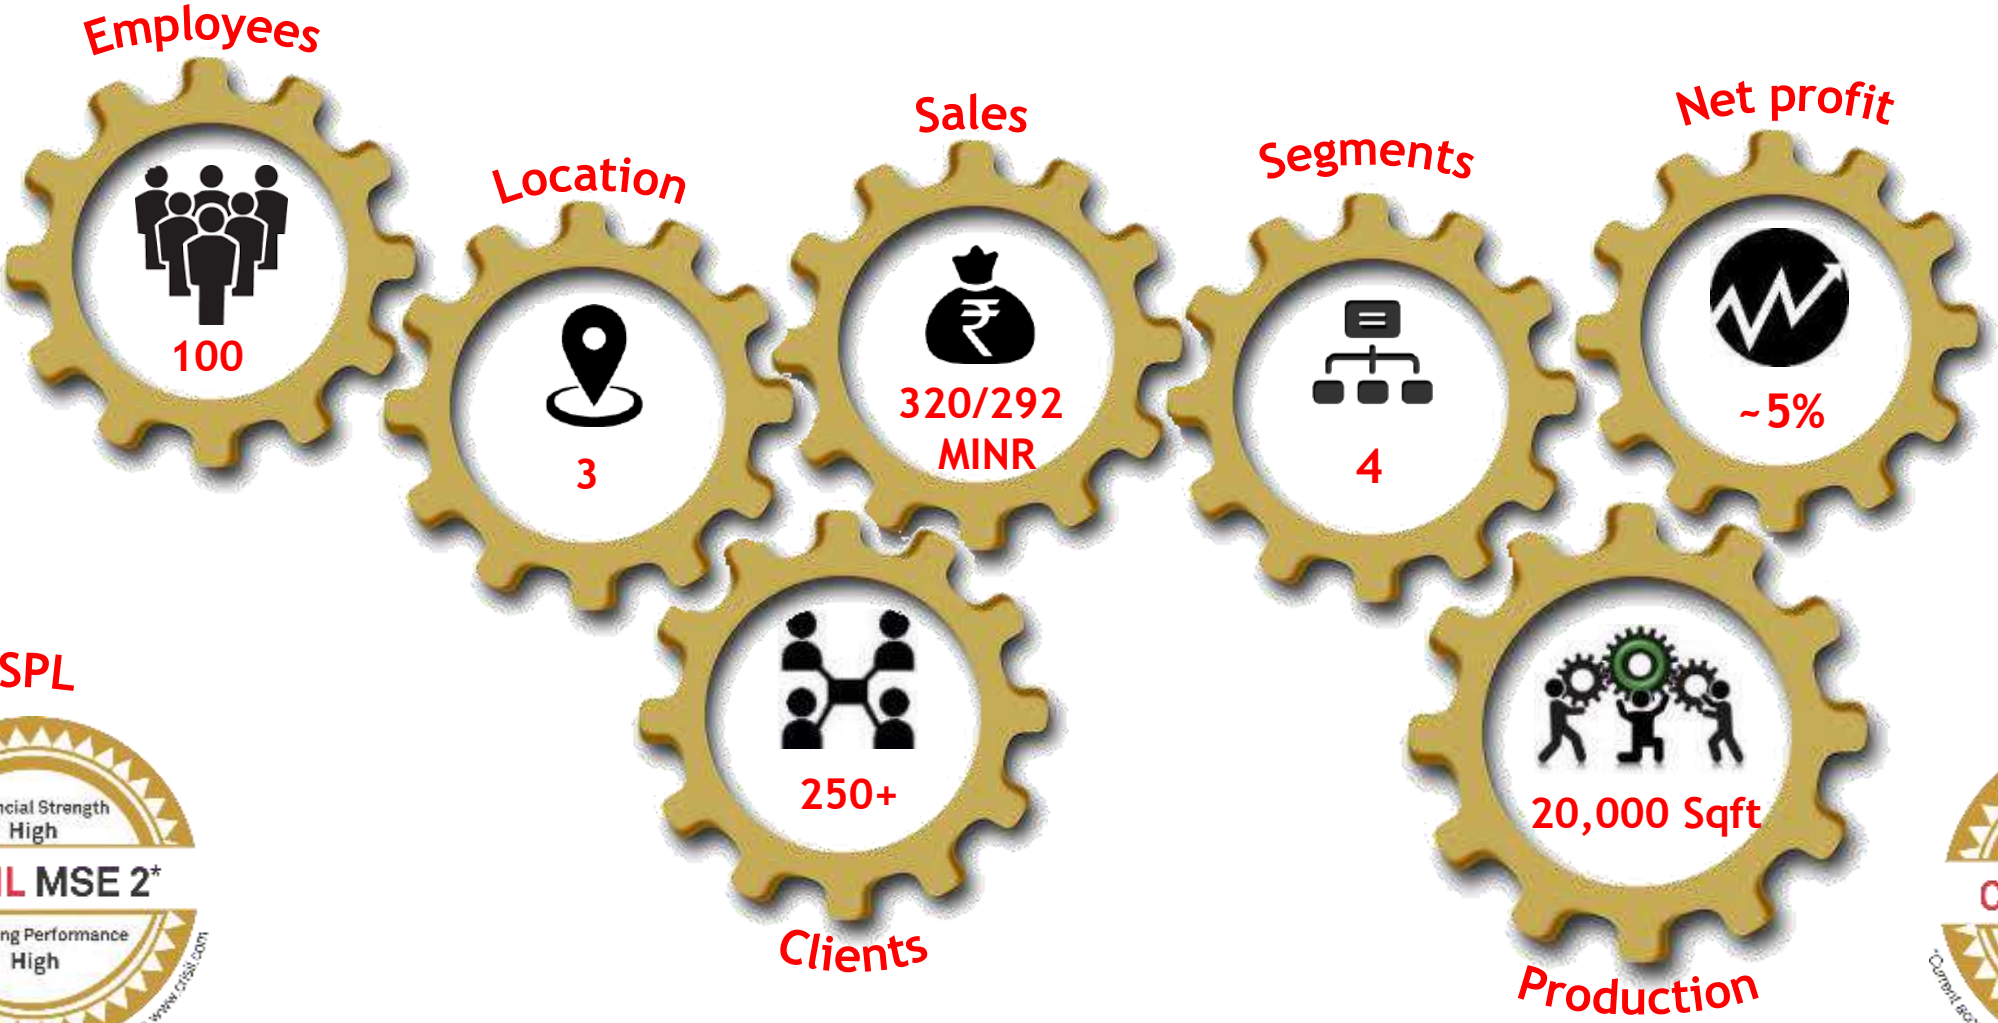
Employees

100

Location

3

Sales

320/292 MINR

Segments

4

Net profit

~5%

Clients

250+

Production

20,000 Sqft

SPL

ncial Strength High

L MSE 2*

ng Performance High

www.crisil.com

C

*Current sc